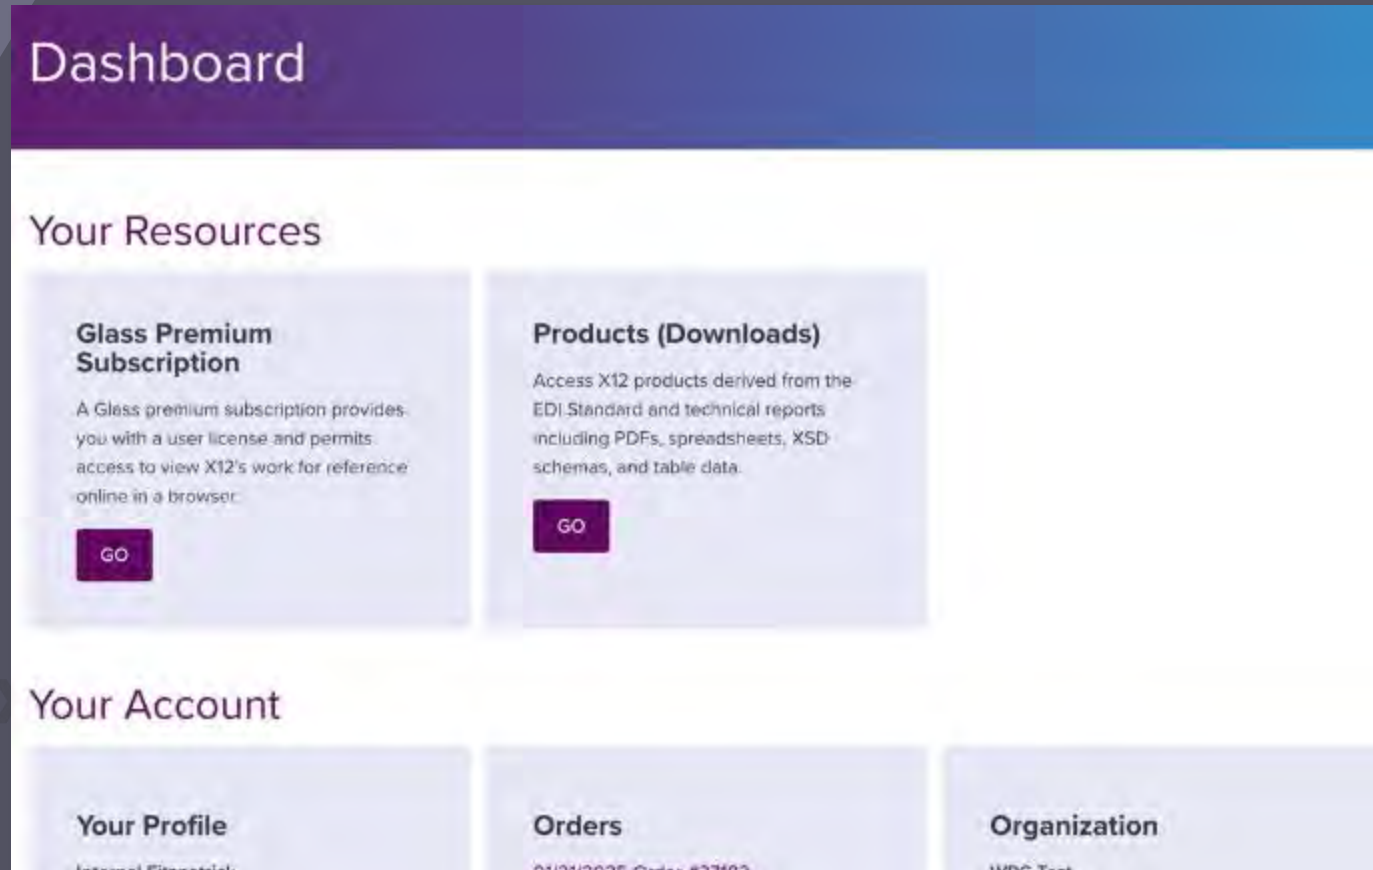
Dashboard

Your Resources

Glass Premium Subscription

A Glass premium subscription provides you with a user license and permits access to view X12's work for reference online in a browser.

GO

Products (Downloads)

Access X12 products derived from the EDI Standard and technical reports including PDFs, spreadsheets, XSD schemas, and table data.

GO

Your Account

Your Profile

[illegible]

Orders

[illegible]

Organization

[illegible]